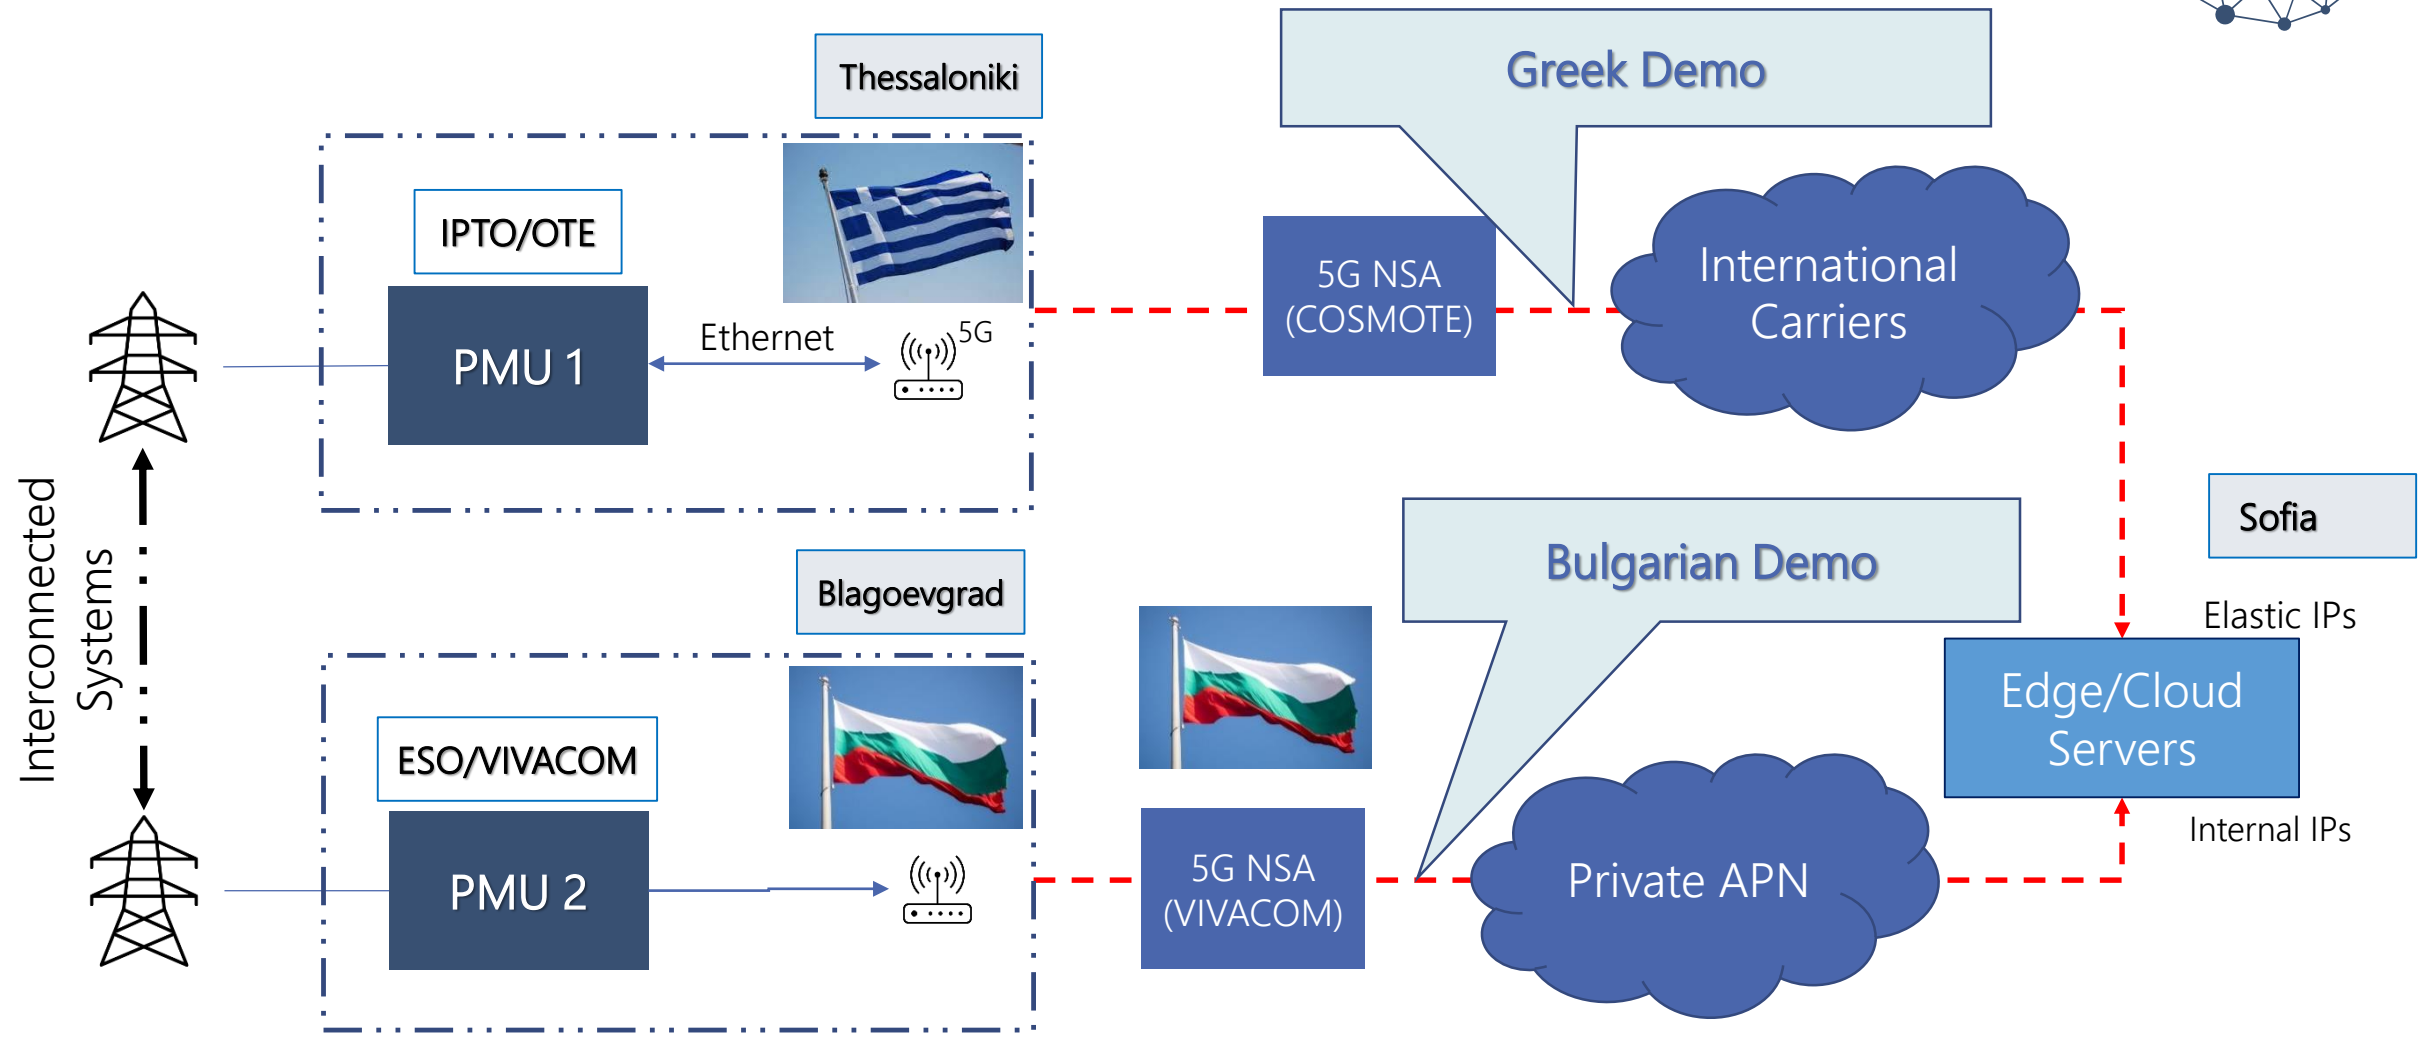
Thessaloniki

IPTO/OTE

PMU 1

Ethernet

5G

Greek Demo

5G NSA (COSMOTE)

International Carriers

Interconnected Systems

Blagoevgrad

ESO/VIVACOM

PMU 2

Bulgarian Demo

5G NSA (VIVACOM)

Private APN

Sofia

Elastic IPs

Edge/Cloud Servers

Internal IPs